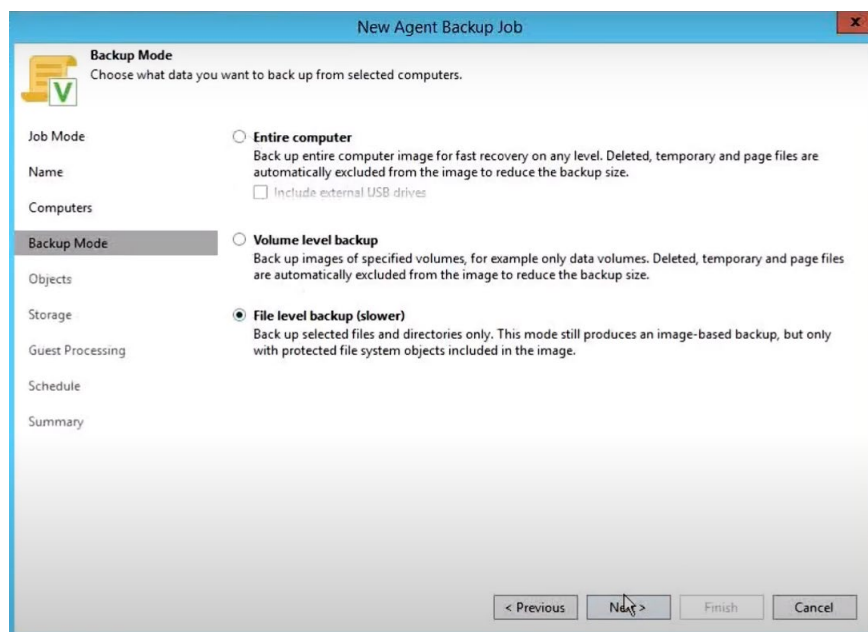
New Agent Backup Job

Backup Mode
Choose what data you want to back up from selected computers.

Job Mode
Name
Computers
Backup Mode
Objects
Storage
Guest Processing
Schedule
Summary

Entire computer
Back up entire computer image for fast recovery on any level. Deleted, temporary and page files are automatically excluded from the image to reduce the backup size.
Include external USB drives

Volume level backup
Back up images of specified volumes, for example only data volumes. Deleted, temporary and page files are automatically excluded from the image to reduce the backup size.

File level backup (slower)
Back up selected files and directories only. This mode still produces an image-based backup, but only with protected file system objects included in the image.

< Previous
Next >
Finish
Cancel